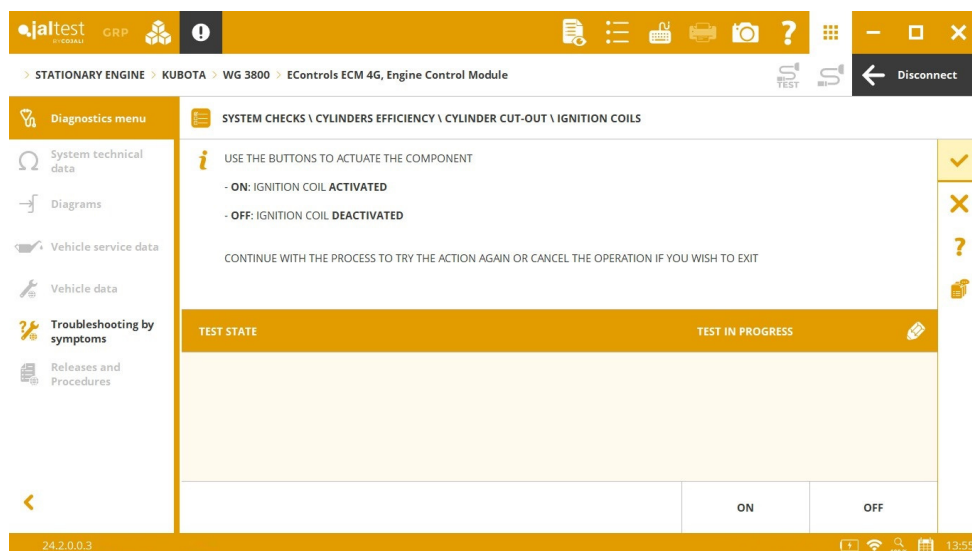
jaltest by COJALI GRP

> STATIONARY ENGINE > KUBOTA > WG 3800 > EControls ECM 4G, Engine Control Module

TEST

Disconnect

Diagnostics menu

System technical data

Diagrams

Vehicle service data

Vehicle data

Troubleshooting by symptoms

Releases and Procedures

SYSTEM CHECKS \ CYLINDERS EFFICIENCY \ CYLINDER CUT-OUT \ IGNITION COILS

USE THE BUTTONS TO ACTUATE THE COMPONENT

- ON: IGNITION COIL ACTIVATED

- OFF: IGNITION COIL DEACTIVATED

CONTINUE WITH THE PROCESS TO TRY THE ACTION AGAIN OR CANCEL THE OPERATION IF YOU WISH TO EXIT

| TEST STATE | TEST IN PROGRESS |
|---|---|

ON

OFF

24.2.0.0.3

13:5